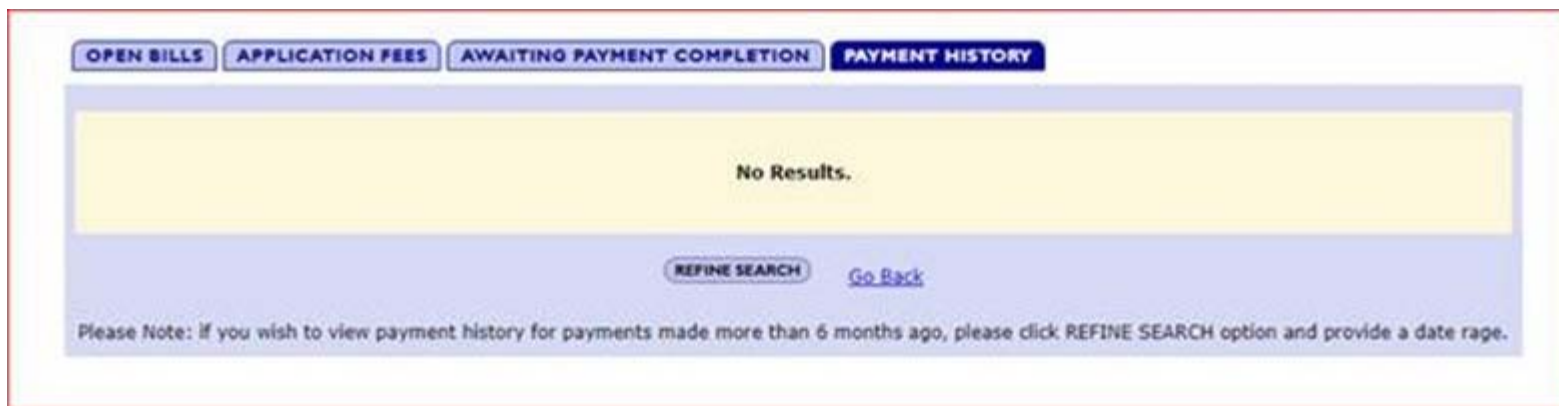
OPEN BILLS APPLICATION FEES AWAITING PAYMENT COMPLETION PAYMENT HISTORY

No Results.

REFINE SEARCH Go Back

Please Note: If you wish to view payment history for payments made more than 6 months ago, please click REFINE SEARCH option and provide a date rage.